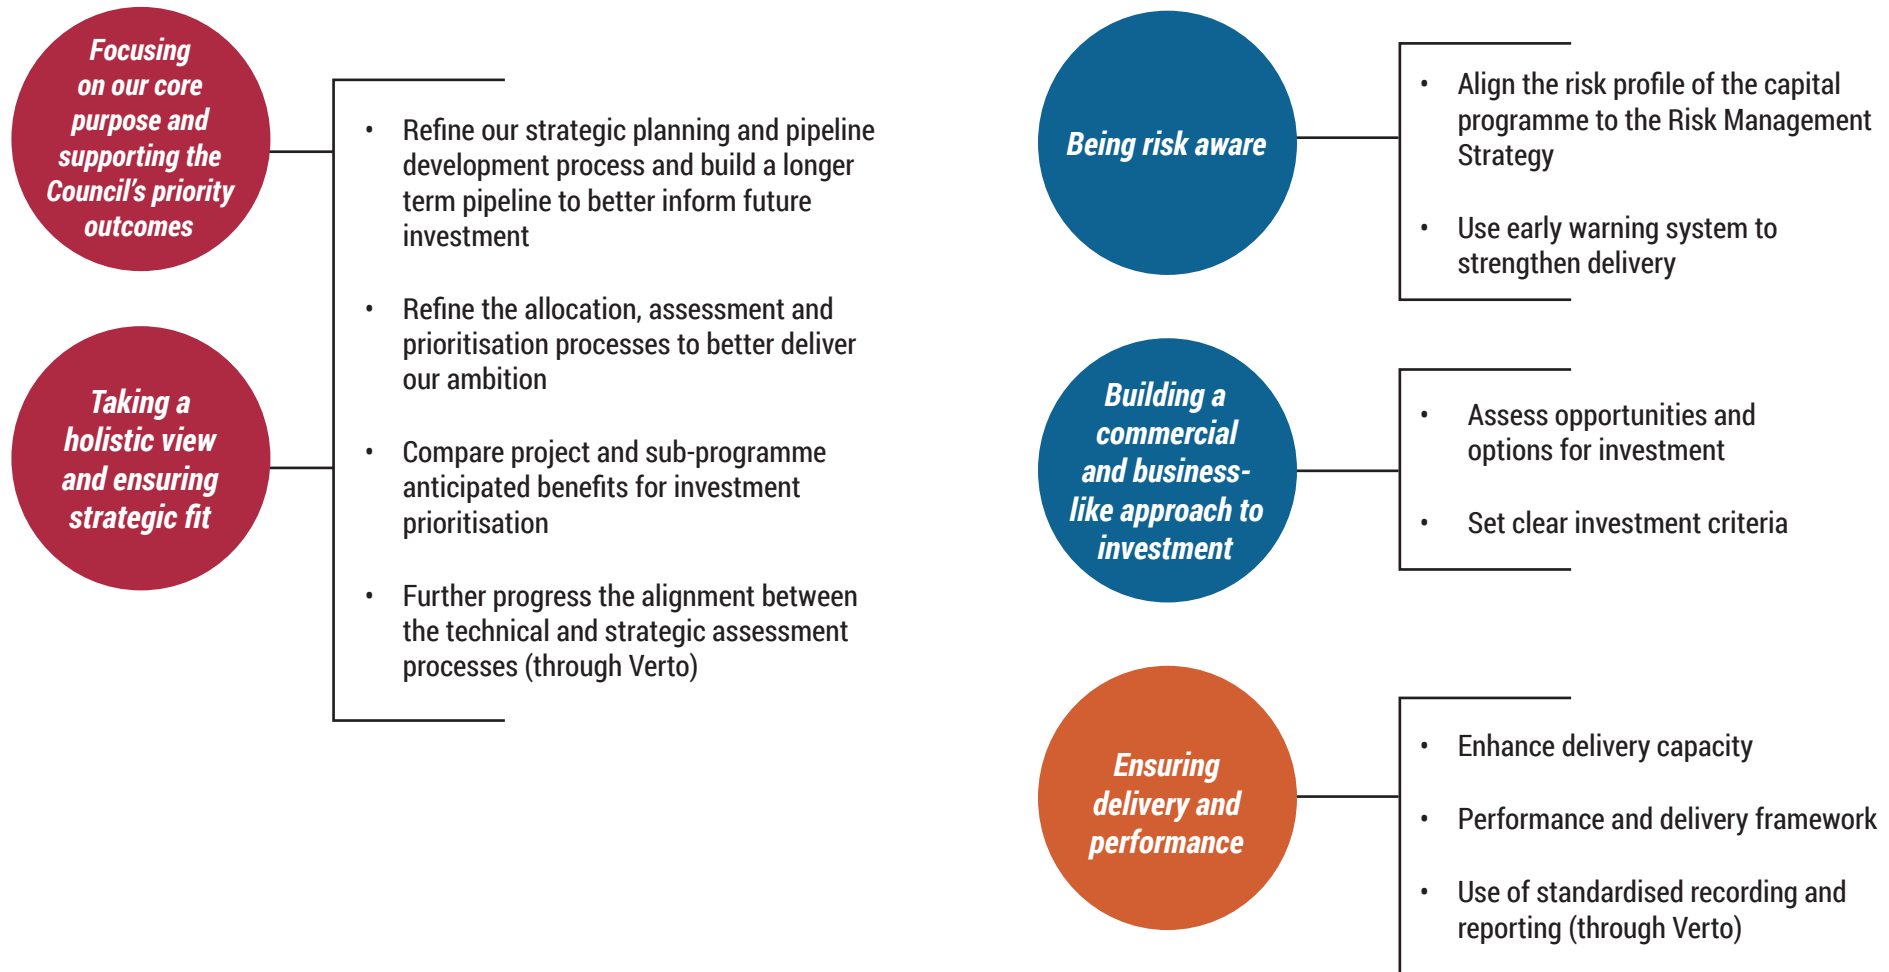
Focusing on our core purpose and supporting the Council's priority outcomes

Taking a holistic view and ensuring strategic fit

- Refine our strategic planning and pipeline development process and build a longer term pipeline to better inform future investment
- Refine the allocation, assessment and prioritisation processes to better deliver our ambition
- Compare project and sub-programme anticipated benefits for investment prioritisation
- Further progress the alignment between the technical and strategic assessment processes (through Verto)

Being risk aware

- Align the risk profile of the capital programme to the Risk Management Strategy
- Use early warning system to strengthen delivery

Building a commercial and business-like approach to investment

- Assess opportunities and options for investment
- Set clear investment criteria

Ensuring delivery and performance

- Enhance delivery capacity
- Performance and delivery framework
- Use of standardised recording and reporting (through Verto)